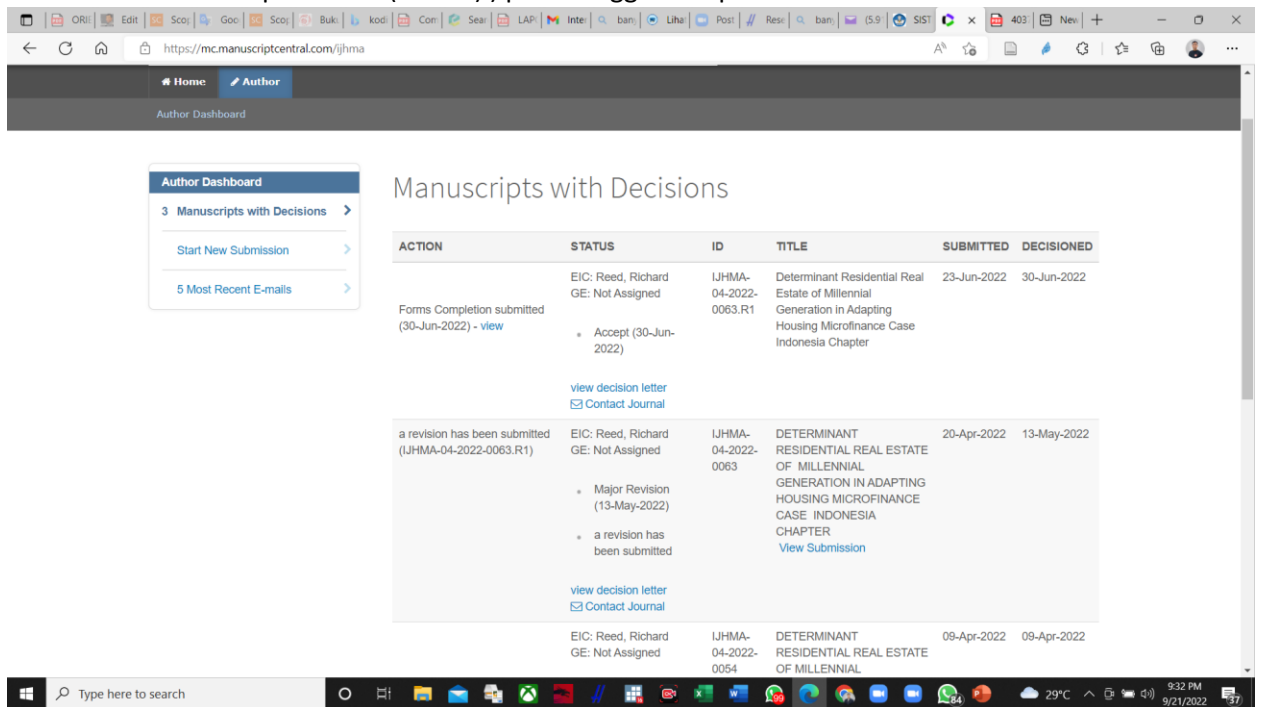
ORI | Edit | Sco | Goo | Sco | Buk | kod | Con | Sear | LAP | Inte | ban | Liha | Post | Rese | ban | (5.9 | SIST | × | 403 | New | +

https://mc.manuscriptcentral.com/ijhma

Home Author

Author Dashboard

Author Dashboard

3 Manuscripts with Decisions

Start New Submission

5 Most Recent E-mails

Manuscripts with Decisions

| ACTION | STATUS | ID | TITLE | SUBMITTED | DECISIONED |
|---|---|---|---|---|---|
| Forms Completion submitted (30-Jun-2022) - view | EIC: Reed, Richard GE: Not Assigned • Accept (30-Jun-2022) view decision letter Contact Journal | IJHMA-04-2022-0063.R1 | Determinant Residential Real Estate of Millennial Generation in Adapting Housing Microfinance Case Indonesia Chapter | 23-Jun-2022 | 30-Jun-2022 |
| a revision has been submitted (IJHMA-04-2022-0063.R1) | EIC: Reed, Richard GE: Not Assigned • Major Revision (13-May-2022) • a revision has been submitted view decision letter Contact Journal | IJHMA-04-2022-0063 | DETERMINANT RESIDENTIAL REAL ESTATE OF MILLENNIAL GENERATION IN ADAPTING HOUSING MICROFINANCE CASE INDONESIA CHAPTER View Submission | 20-Apr-2022 | 13-May-2022 |
| | EIC: Reed, Richard GE: Not Assigned | IJHMA-04-2022-0054 | DETERMINANT RESIDENTIAL REAL ESTATE OF MILLENNIAL | 09-Apr-2022 | 09-Apr-2022 |

Type here to search

29°C 9:32 PM 9/21/2022